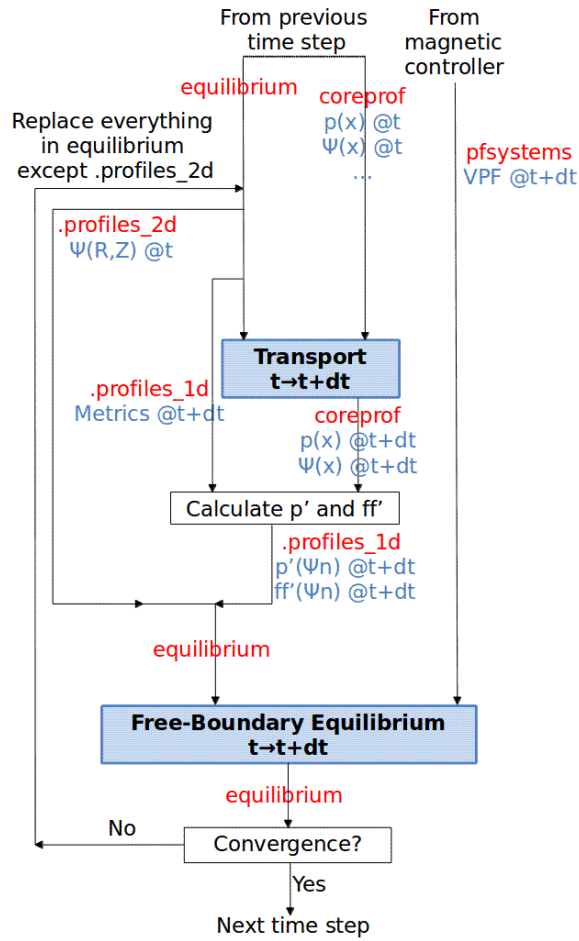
From previous time step

From magnetic controller

equilibrium

coreprof
p(x) @t
Ψ(x) @t
...

Replace everything in equilibrium except .profiles_2d

pfsystems
VPF @t+dt

.profiles_2d
Ψ(R,Z) @t

Transport
t→t+dt

.profiles_1d
Metrics @t+dt

coreprof
p(x) @t+dt
Ψ(x) @t+dt

Calculate p' and ff'

.profiles_1d
p'(Ψn) @t+dt
ff'(Ψn) @t+dt

equilibrium

Free-Boundary Equilibrium
t→t+dt

equilibrium

No

Convergence?

Yes

Next time step